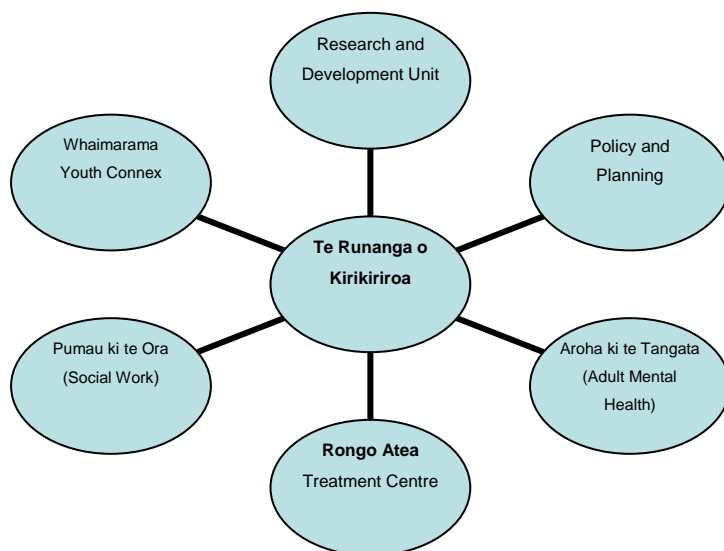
Research and Development Unit

Whaimarama Youth Connex

Policy and Planning

**Te Runanga o Kirikiriroa**

Pumau ki te Ora (Social Work)

Aroha ki te Tangata (Adult Mental Health)

**Rongo Atea** Treatment Centre